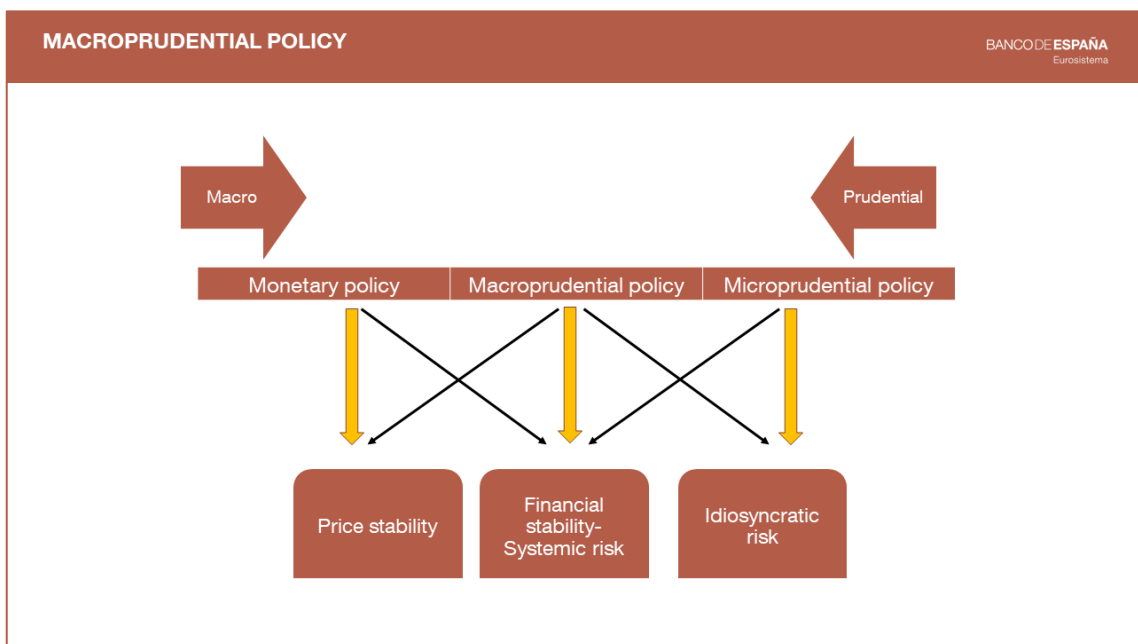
MACROPRUDENTIAL POLICY

BANCO DE ESPAÑA
Eurosistema

Macro

Prudential

Monetary policy

Macroprudential policy

Microprudential policy

Price stability

Financial stability-
Systemic risk

Idiosyncratic risk